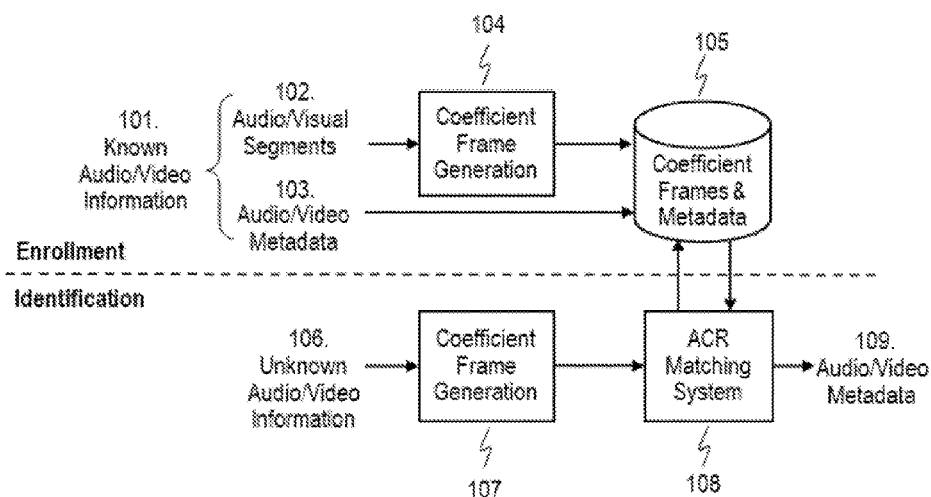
104

105

101.
Known
Audio/Video
Information

102.
Audio/Visual
Segments

Coefficient
Frame
Generation

Coefficient
Frames &
Metadata

103.
Audio/Video
Metadata

Enrollment

Identification

106.
Unknown
Audio/Video
Information

Coefficient
Frame
Generation

ACR
Matching
System

109.
Audio/Video
Metadata

107

108